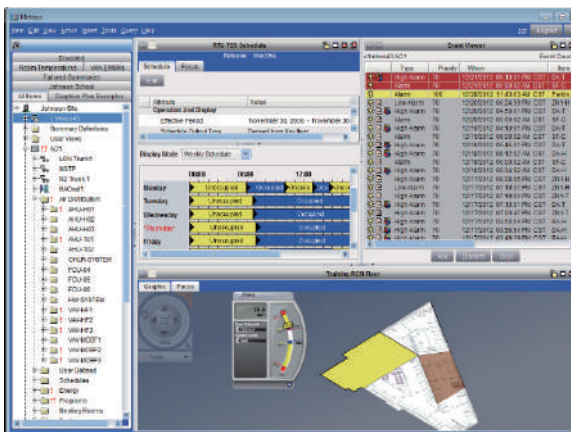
Metasys

File Edit View Action Insert Tools Query Help

Logout

Standard
Room Temperatures VAV ENERGY
Tailored Summaries
Johnson School
All Items Graphics Plus Examples

Johnson Site
Chiller01
Summary Definitions
User Views
AC1
LON Trunk1
MSTP
N2 Trunk 1
BACnet1
AHU-H01
AHU-H02
AHU-H03
AHU-T01
AHU-T02
CHLR-SYSTEM
FCU-04
FCU-05
FCU-06
HW-SYSTEM
VAV-HF1
VAV-HF2
VAV-HF3
VAV-MCOF1
VAV-MCOF2
VAV-MCOF3
User Defined
Schedules
Energy
Programs
Meeting Rooms

RTU 703 Schedule

Schedule Focus

Attribute | Value
Operation and Display
Effective Period | November 30, 2009 - November 30
Schedule Output Type

Display Mode Weekly Schedule

06:00 09:00 12:00

| Monday | Unoccupied | Occupied |
|---|---|---|
| Tuesday | Unoccupied | Occupied |
| Wednesday | Unoccupied | Occupied |
| Thursday | Unoccupied | Occupied |
| Friday | Unoccupied | Occupied |

Event Viewer

Type | Priority | When
High Alarm | 70 | 12/19/2012
High Alarm | 70
Alarm | 100
Low Alarm | 70
High Alarm | 70
High Alarm | 70
High Alarm | 70
High Alarm | 70
High Alarm | 70
High Alarm | 70
High Alarm | 70
High Alarm | 70
High Alarm | 70
High Alarm | 70
High Alarm | 70
High Alarm | 70

Ack Discard

Training RCM floor

Graphic Focus